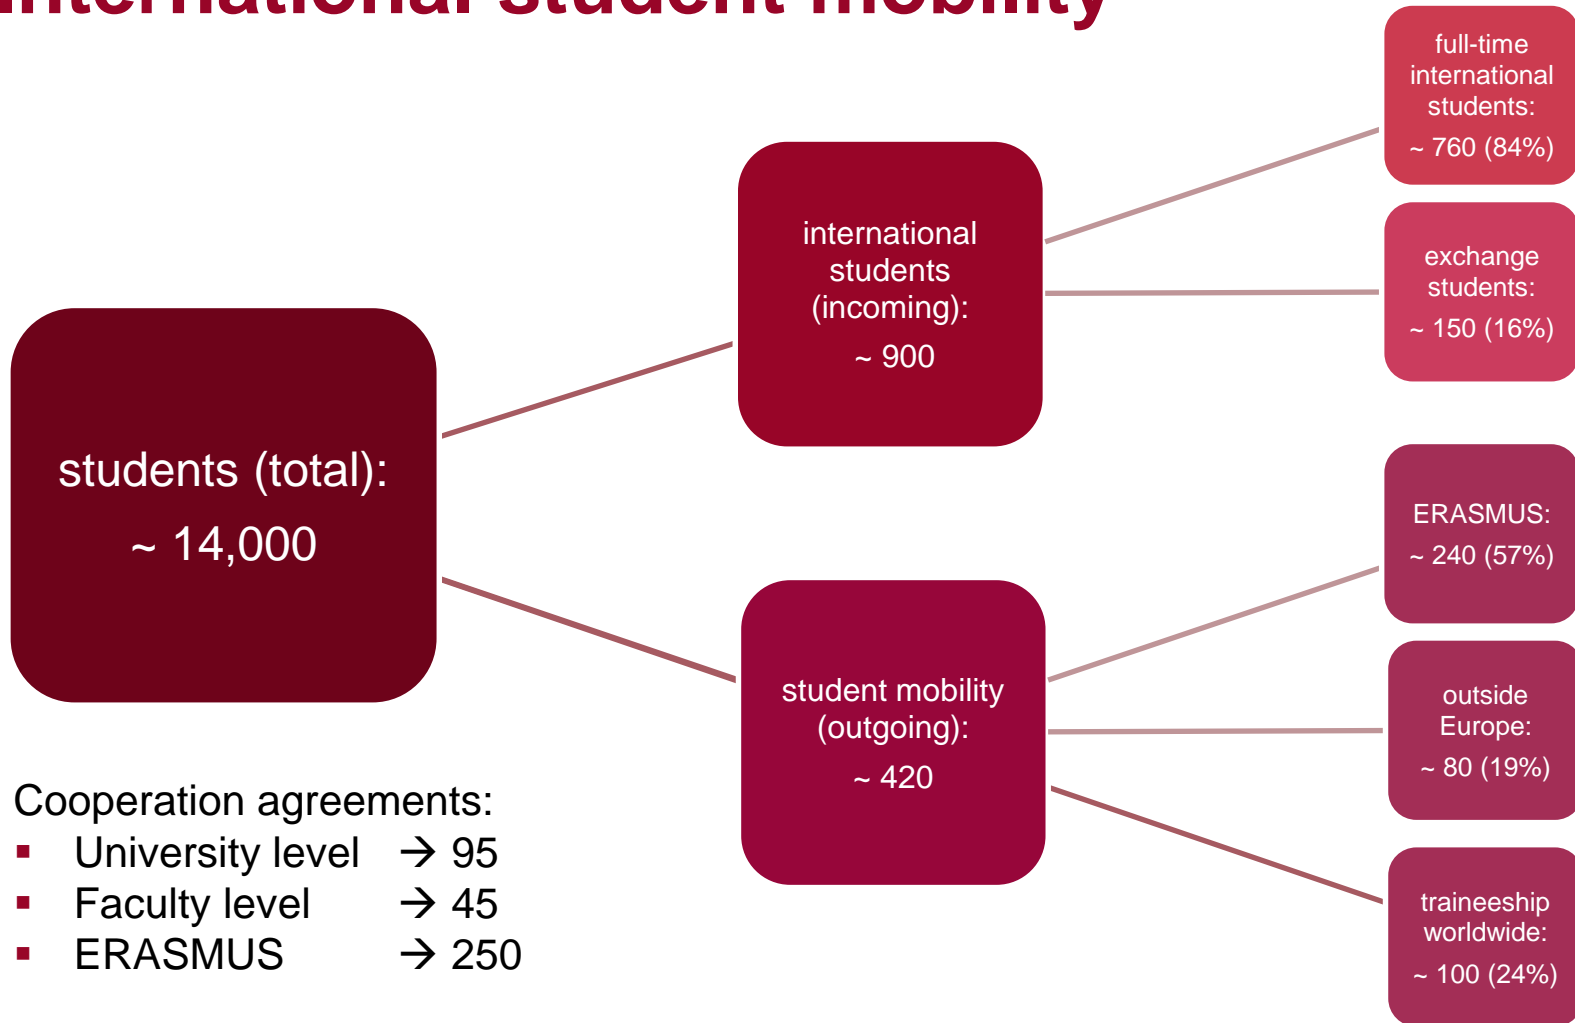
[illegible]

students (total):
~ 14,000

international students (incoming):
~ 900

full-time international students:
~ 760 (84%)

exchange students:
~ 150 (16%)

student mobility (outgoing):
~ 420

ERASMUS:
~ 240 (57%)

outside Europe:
~ 80 (19%)

traineeship worldwide:
~ 100 (24%)

Cooperation agreements:
▪ University level → 95
▪ Faculty level → 45
▪ ERASMUS → 250